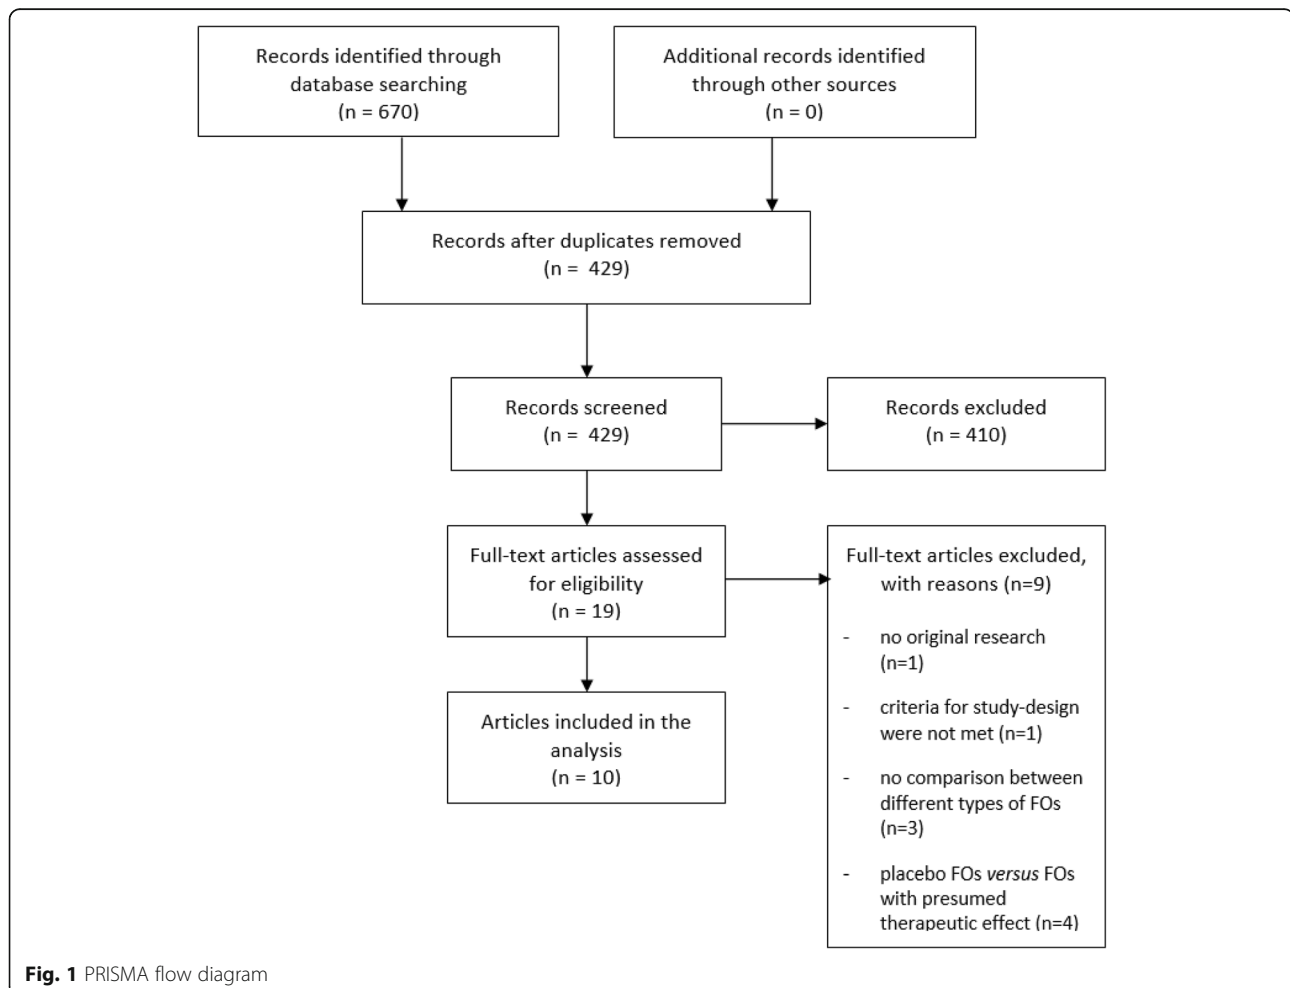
Records identified through database searching
(n = 670)

Additional records identified through other sources
(n = 0)

Records after duplicates removed
(n = 429)

Records screened
(n = 429)

Records excluded
(n = 410)

Full-text articles assessed for eligibility
(n = 19)

Full-text articles excluded, with reasons (n=9)

- no original research (n=1)
- criteria for study-design were not met (n=1)
- no comparison between different types of FOs (n=3)
- placebo FOs *versus* FOs with presumed therapeutic effect (n=4)

Articles included in the analysis
(n = 10)

**Fig. 1** PRISMA flow diagram